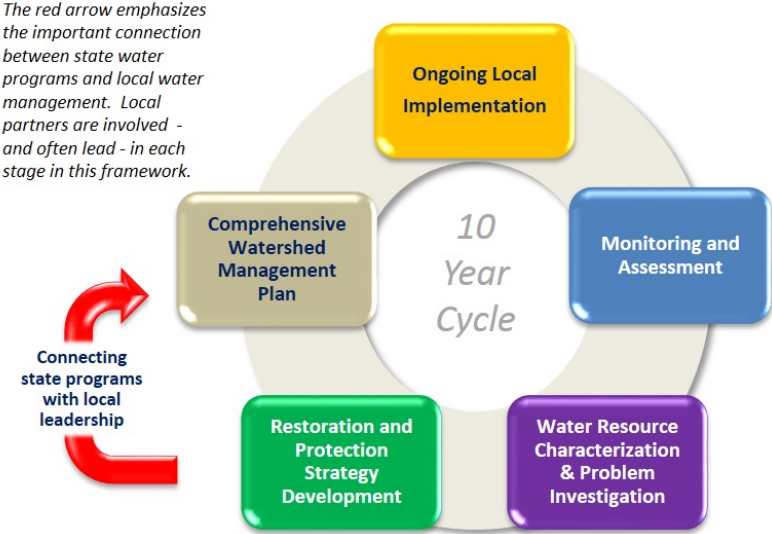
The red arrow emphasizes the important connection between state water programs and local water management. Local partners are involved - and often lead - in each stage in this framework.

Ongoing Local Implementation

10 Year Cycle

Comprehensive Watershed Management Plan

Monitoring and Assessment

Connecting state programs with local leadership

Restoration and Protection Strategy Development

Water Resource Characterization & Problem Investigation